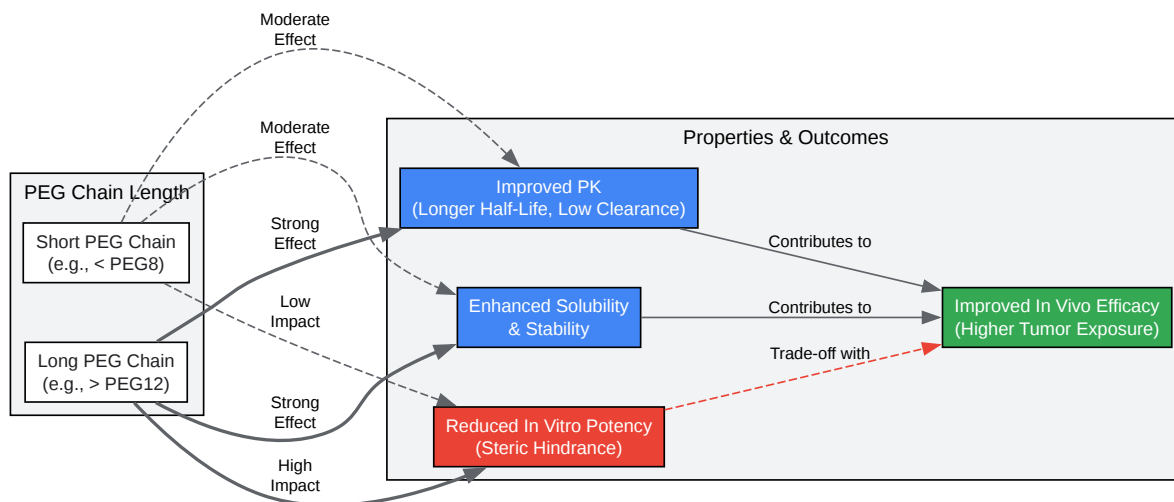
Moderate Effect

Moderate Effect

PEG Chain Length

Short PEG Chain (e.g., < PEG8)

Long PEG Chain (e.g., > PEG12)

Strong Effect

Low Impact

Strong Effect

High Impact

Properties & Outcomes

Improved PK (Longer Half-Life, Low Clearance)

Enhanced Solubility & Stability

Reduced In Vitro Potency (Steric Hindrance)

Contributes to

Contributes to

Trade-off with

Improved In Vivo Efficacy (Higher Tumor Exposure)